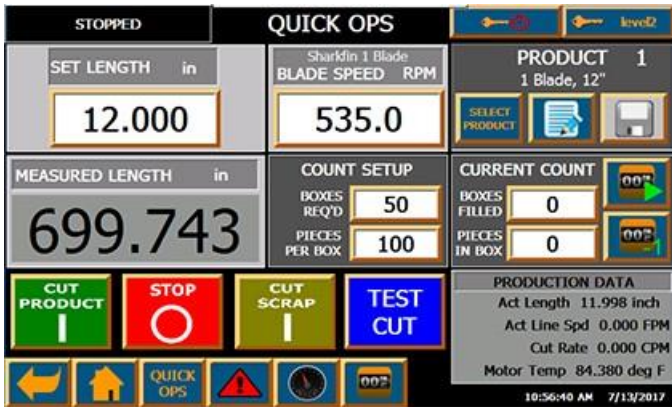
STOPPED

QUICK OPS

level2

SET LENGTH in

12.000

Sharkfin 1 Blade
BLADE SPEED RPM

535.0

PRODUCT 1
1 Blade, 12"

SELECT PRODUCT

MEASURED LENGTH in

699.743

COUNT SETUP

BOXES REQ'D 50

PIECES PER BOX 100

CURRENT COUNT

BOXES FILLED 0

PIECES IN BOX 0

CUT PRODUCT

STOP

CUT SCRAP

TEST CUT

PRODUCTION DATA

Act Length 11.998 inch

Act Line Spd 0.000 FPM

Cut Rate 0.000 CPM

Motor Temp 84.380 deg F

QUICK OPS

10:56:40 AM 7/13/2017